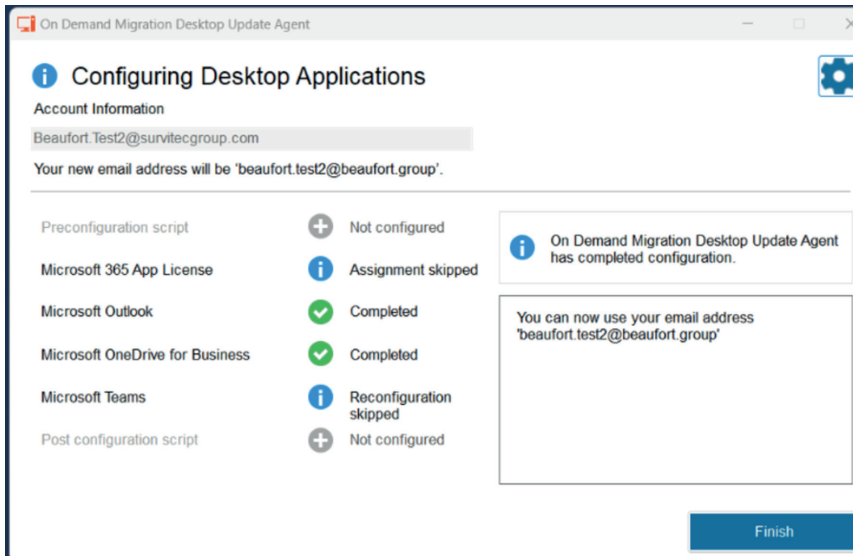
On Demand Migration Desktop Update Agent

Configuring Desktop Applications

Account Information

Beaufort.Test2@survitecgroup.com

Your new email address will be 'beaufort.test2@beaufort.group'.

| | |
|---|---|
| Preconfiguration script | Not configured |
| Microsoft 365 App License | Assignment skipped |
| Microsoft Outlook | Completed |
| Microsoft OneDrive for Business | Completed |
| Microsoft Teams | Reconfiguration skipped |
| Post configuration script | Not configured |

On Demand Migration Desktop Update Agent has completed configuration.

You can now use your email address 'beaufort.test2@beaufort.group'

Finish